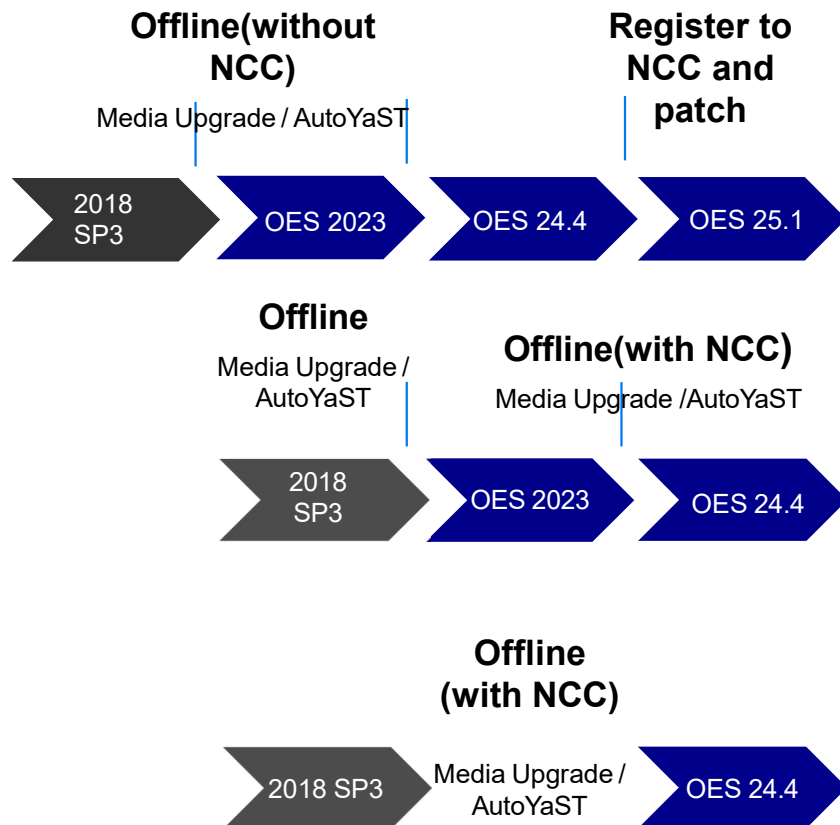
Offline(without NCC)

Register to NCC and patch

Media Upgrade / AutoYaST

2018 SP3

OES 2023

OES 24.4

OES 25.1

Offline

Media Upgrade / AutoYaST

Offline(with NCC)

Media Upgrade /AutoYaST

2018 SP3

OES 2023

OES 24.4

Offline (with NCC)

2018 SP3

Media Upgrade / AutoYaST

OES 24.4